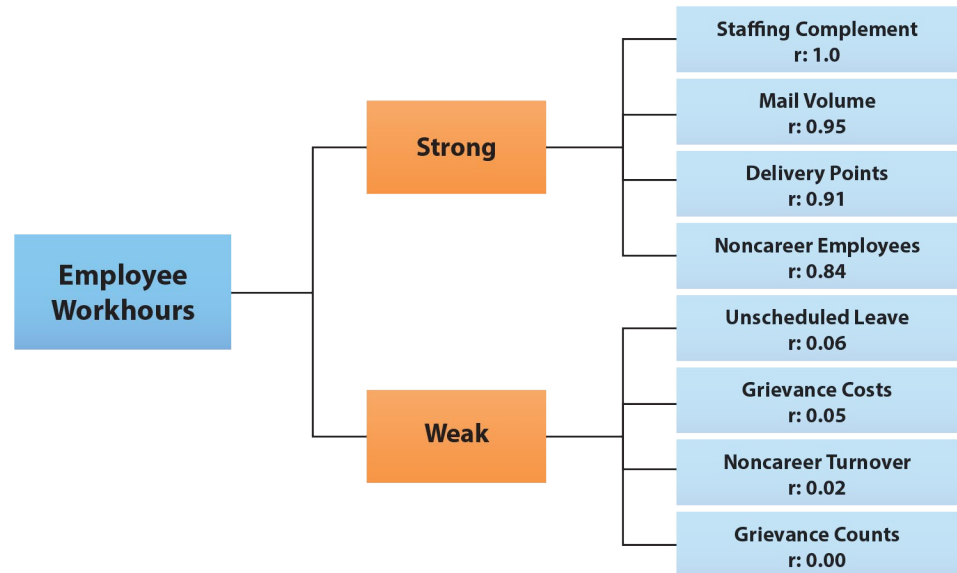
Employee Workhours

Strong

Staffing Complement
r: 1.0

Mail Volume
r: 0.95

Delivery Points
r: 0.91

Noncareer Employees
r: 0.84

Weak

Unscheduled Leave
r: 0.06

Grievance Costs
r: 0.05

Noncareer Turnover
r: 0.02

Grievance Counts
r: 0.00